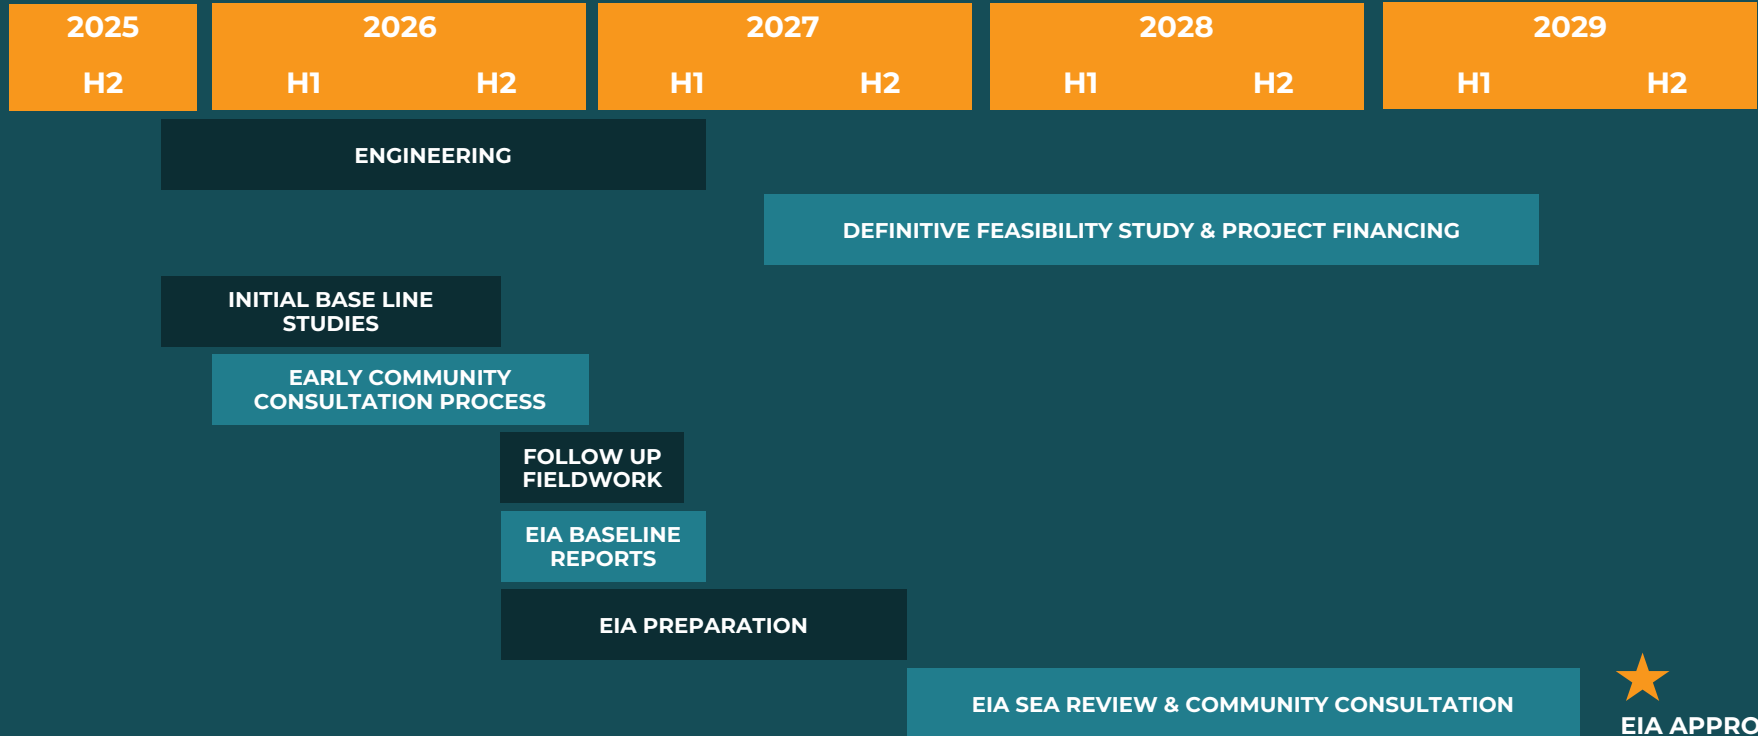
| 2025 | 2026 | | 2027 | | 2028 | | 2029 | |
|---|---|---|---|---|---|---|---|---|
| H2 | H1 | H2 | H1 | H2 | H1 | H2 | H1 | H2 |

ENGINEERING

DEFINITIVE FEASIBILITY STUDY & PROJECT FINANCING

INITIAL BASE LINE STUDIES

EARLY COMMUNITY CONSULTATION PROCESS

FOLLOW UP FIELDWORK

EIA BASELINE REPORTS

EIA PREPARATION

EIA SEA REVIEW & COMMUNITY CONSULTATION

EIA APPRO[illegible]